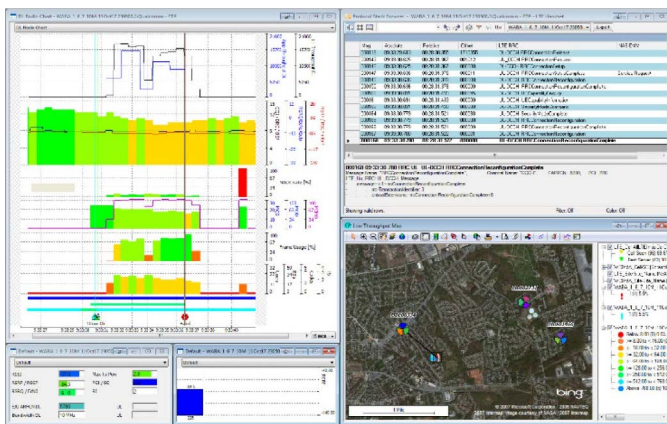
Radio Chart - NOBA 1.0.7.1BM E5CT CR0223...

Radio Chart

Protocol Stack Browser - NOBA 1.0.7.1BM E5CT CR0223...

| Msg | Absolute | Relative | Other | LTE RRC |
|---|---|---|---|---|
| | 09:33:30.609 | 00:28:31.572 | | UL-DCCH RRCConnectionReconfigurationComplete |

Live Throughput Map

bing

© 2007 Microsoft Corporation

Default

RSSI

RSRP / RSRQ

RSRQ / RSSI

Default

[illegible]